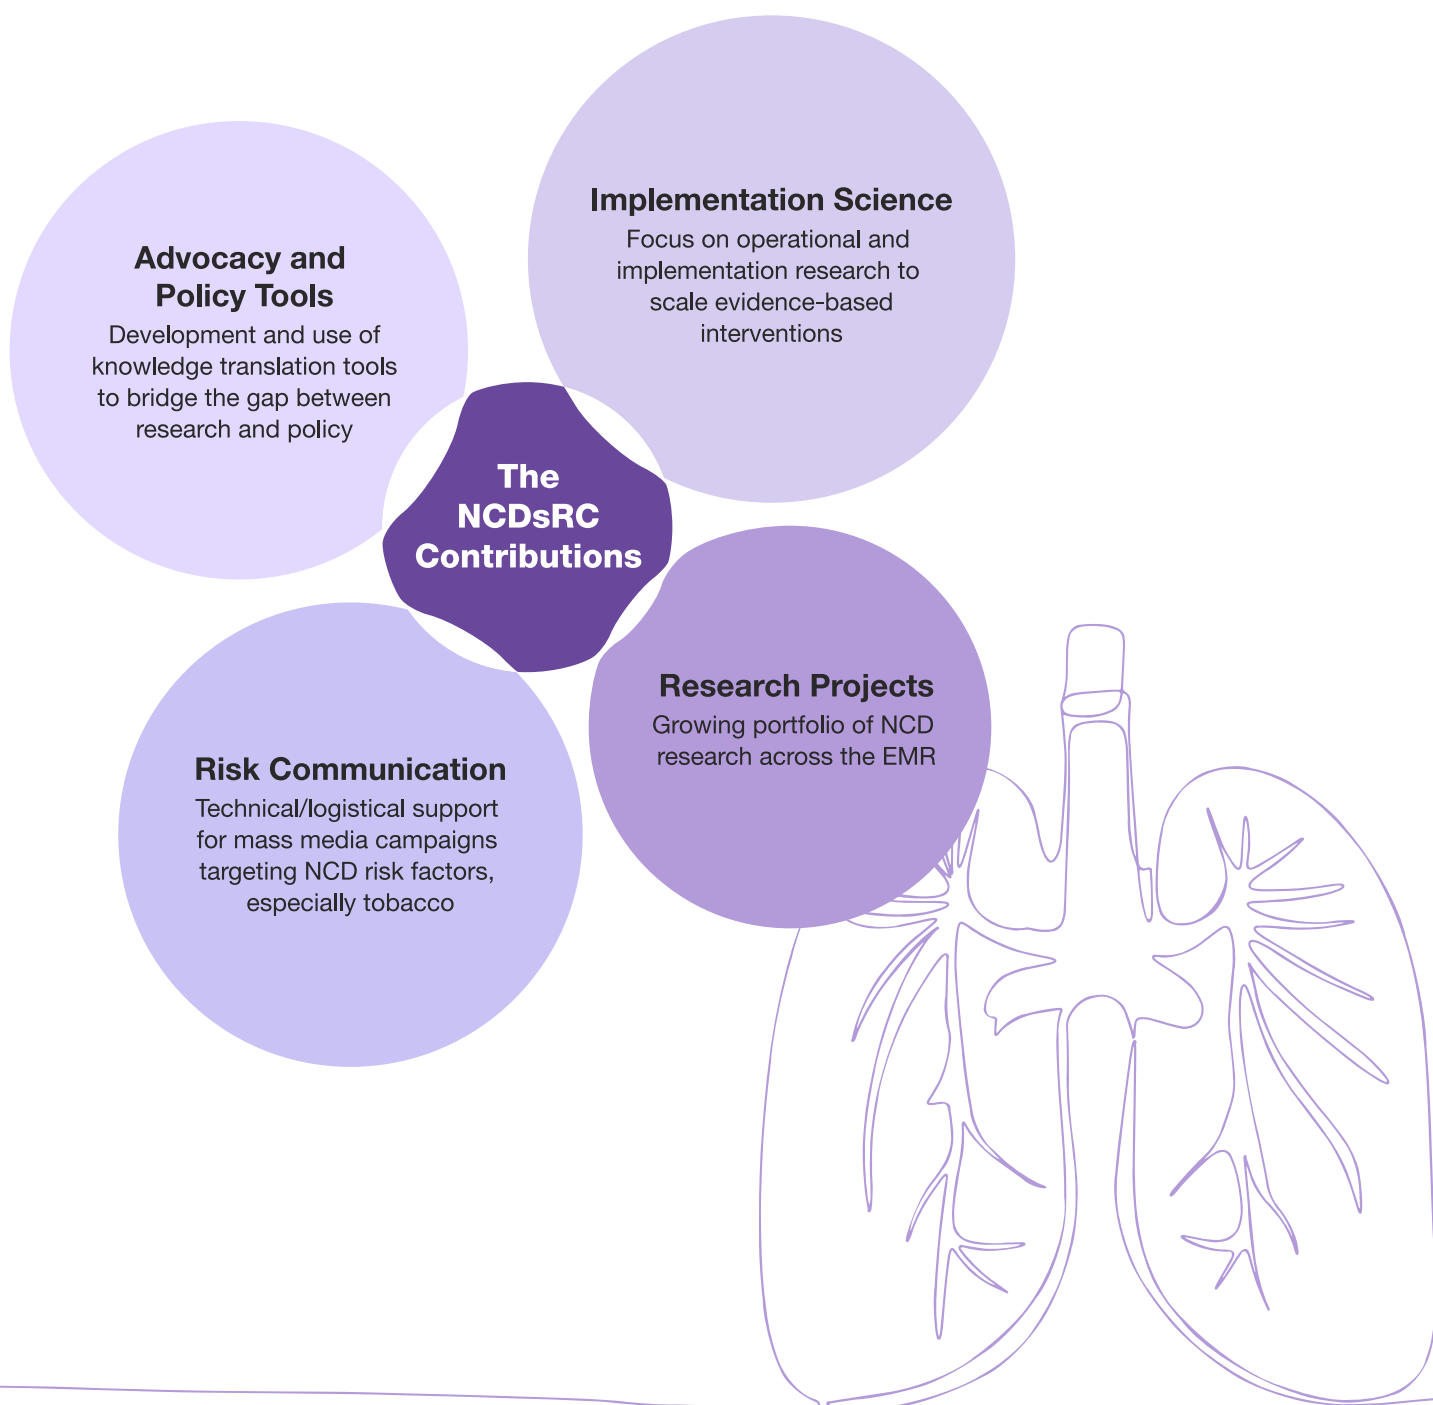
The NCDsRC Contributions

Advocacy and Policy Tools
Development and use of knowledge translation tools to bridge the gap between research and policy

Implementation Science
Focus on operational and implementation research to scale evidence-based interventions

Risk Communication
Technical/logistical support for mass media campaigns targeting NCD risk factors, especially tobacco

Research Projects
Growing portfolio of NCD research across the EMR